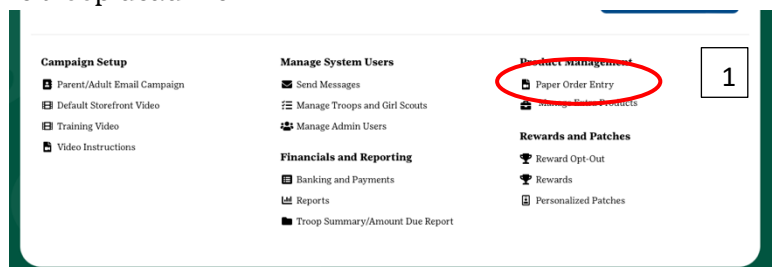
Campaign Setup

Parent/Adult Email Campaign

Default Storefront Video

Training Video

Video Instructions

Manage System Users

Send Messages

Manage Troops and Girl Scouts

Manage Admin Users

Financials and Reporting

Banking and Payments

Reports

Troop Summary/Amount Due Report

Product Management

Paper Order Entry

Manage Extra Products

1

Rewards and Patches

Reward Opt-Out

Rewards

Personalized Patches